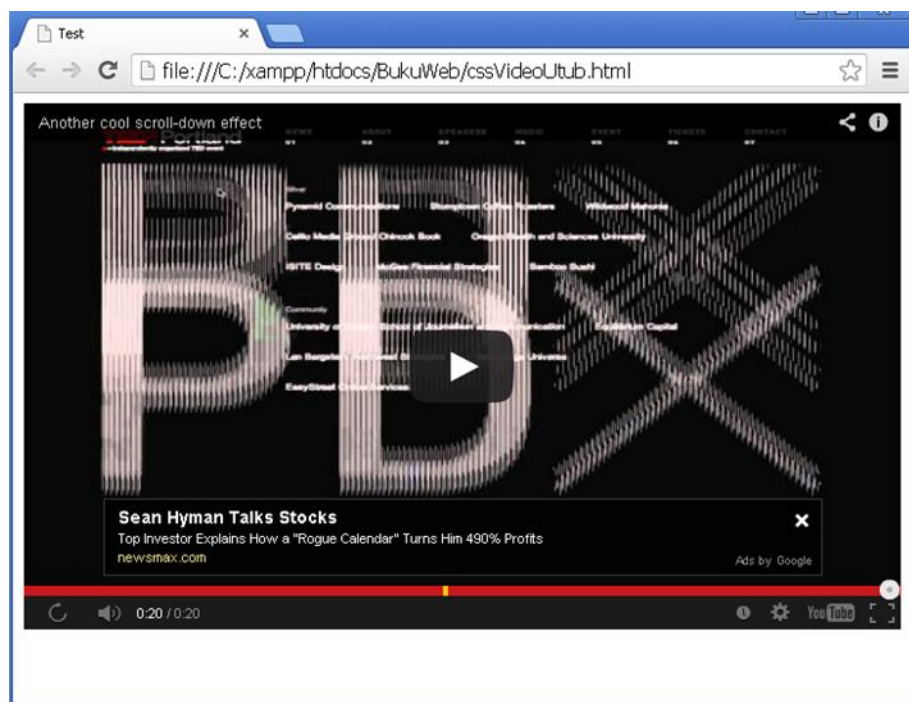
Test ×

file:///C:/xampp/htdocs/BukuWeb/cssVideoUtub.html

Another cool scroll-down effect

Portland

NEWS 01 ABOUT 02 SPEAKERS 03 MUSIC 04 EVENT 05 TICKETS 06 CONTACT 07

Pyramid Communications Stumptown Coffee Roasters Wildwood Mahonia

Celtic Media Chinook Book Oregon Health and Sciences University

ISITE Design Sambas Sushi

Community

University of Oregon School of Journalism and Communication Equilibrium Capital

EasyStreet Online Services

Sean Hyman Talks Stocks

Top Investor Explains How a "Rogue Calendar" Turns Him 490% Profits

newsmax.com

Ads by Google

0:20 / 0:20

YouTube